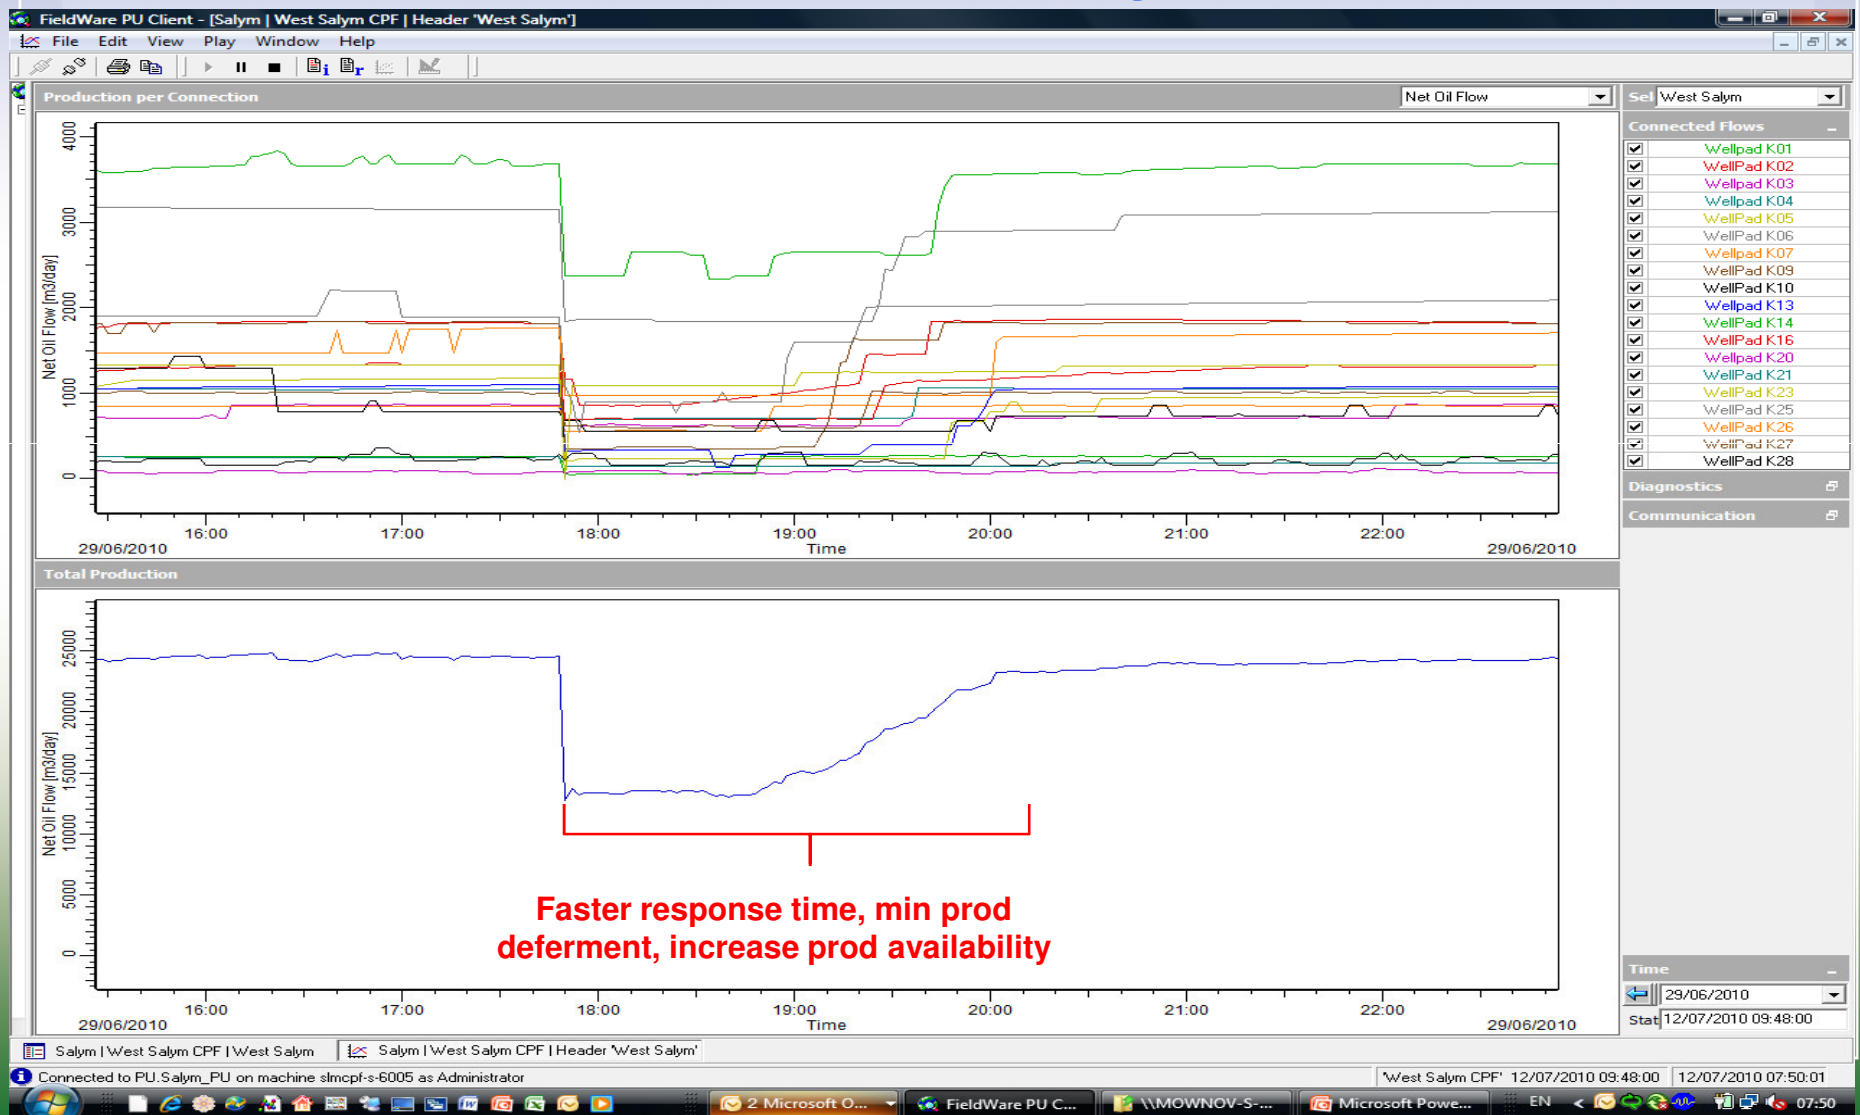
FieldWare PU Client - [Salym | West Salym CPF | Header 'West Salym']

File Edit View Play Window Help

Production per Connection

Net Oil Flow

Sel West Salym

Connected Flows

Wellpad K01
WellPad K02
Wellpad K03
Wellpad K04
WellPad K05
WellPad K06
Wellpad K07
WellPad K09
WellPad K10
Wellpad K13
WellPad K14
WellPad K16
Wellpad K20
WellPad K21
WellPad K23
WellPad K25
WellPad K26
WellPad K27
WellPad K28

Diagnostics

Communication

Net Oil Flow [m3/day]

4000
3000
2000
1000
0

16:00 17:00 18:00 19:00 20:00 21:00 22:00

29/06/2010 Time 29/06/2010

Total Production

Net Oil Flow [m3/day]

25000
20000
15000
10000
5000
0

Faster response time, min prod deferment, increase prod availability

16:00 17:00 18:00 19:00 20:00 21:00 22:00

29/06/2010 Time 29/06/2010

Time

29/06/2010

Stat 12/07/2010 09:48:00

Salym | West Salym CPF | West Salym

Salym | West Salym CPF | Header 'West Salym'

Connected to PU.Salym_PU on machine slmcpf-s-6005 as Administrator

'West Salym CPF' 12/07/2010 09:48:00

12/07/2010 07:50:01

2 Microsoft O...

FieldWare PU C...

\\MOWNOV-S-...

Microsoft Powe...

EN

07:50